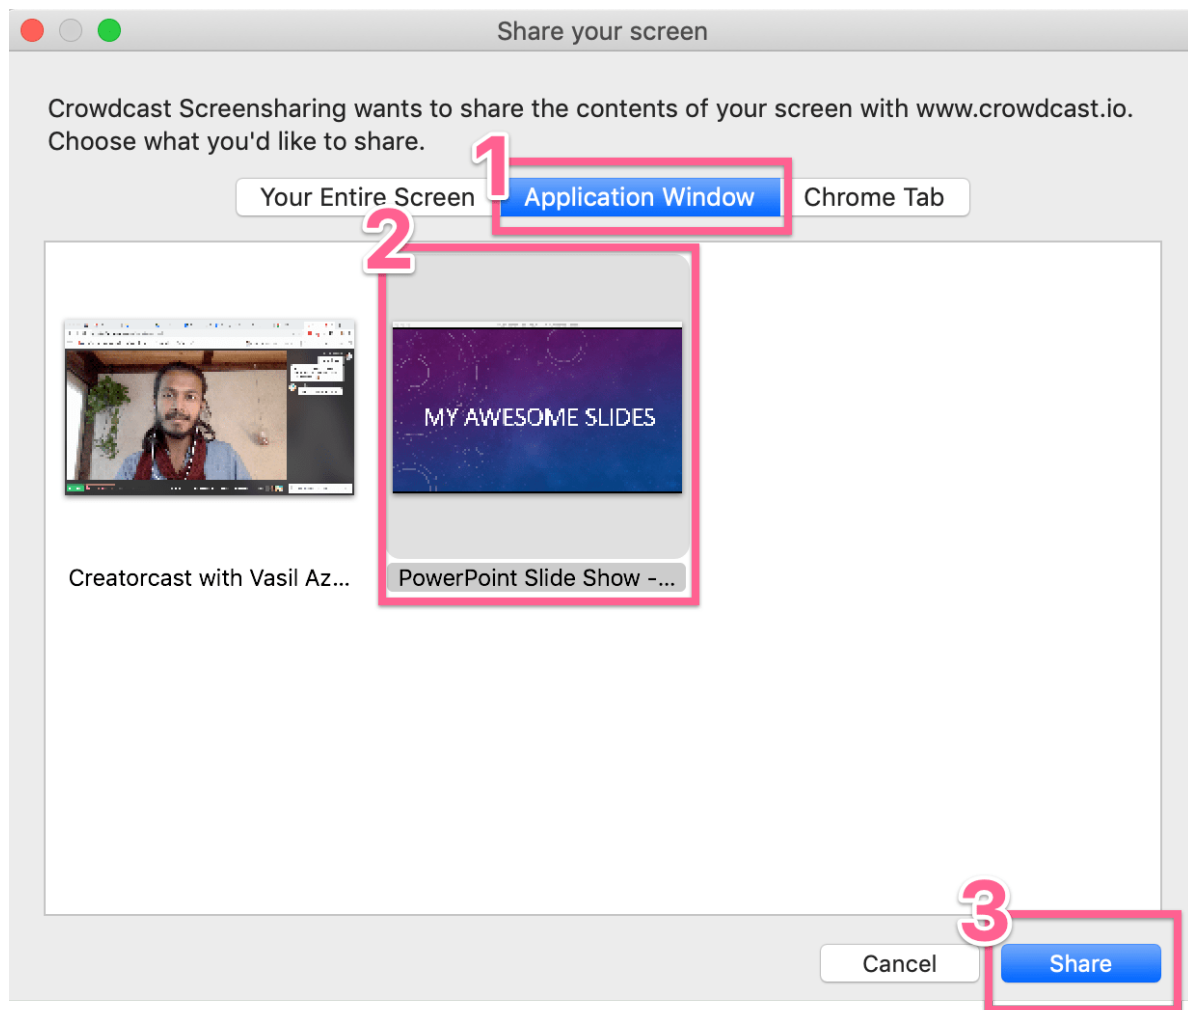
Share your screen

Crowdcast Screensharing wants to share the contents of your screen with www.crowdcast.io. Choose what you'd like to share.

1

Your Entire Screen

Application Window

Chrome Tab

2

MY AWESOME SLIDES

Creatorcast with Vasil Az...

PowerPoint Slide Show -...

3

Cancel

Share